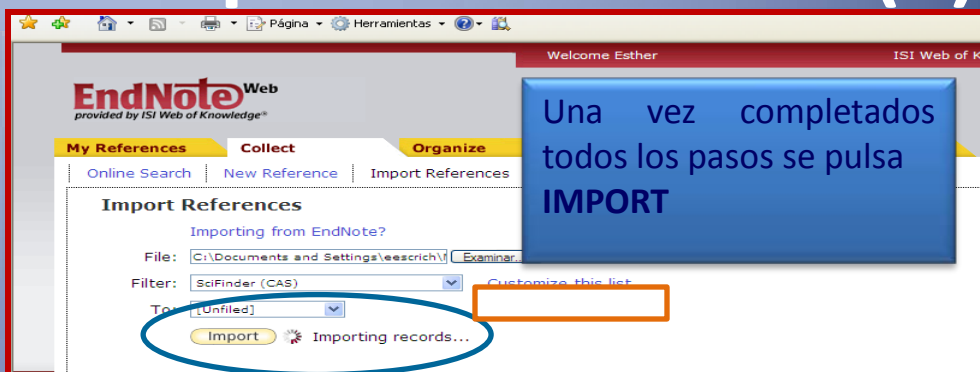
Página Herramientas

Welcome Esther

ISI Web of K

EndNote Web
provided by ISI Web of Knowledge

My References Collect Organize

Online Search | New Reference | Import References

Import References

Importing from EndNote?

File: C:\Documents and Settings\eescrich\ Examinar...

Filter: SciFinder (CAS)

Customize this list

To: [Unfiled]

Import Importing records...

Una vez completados todos los pasos se pulsa **IMPORT**